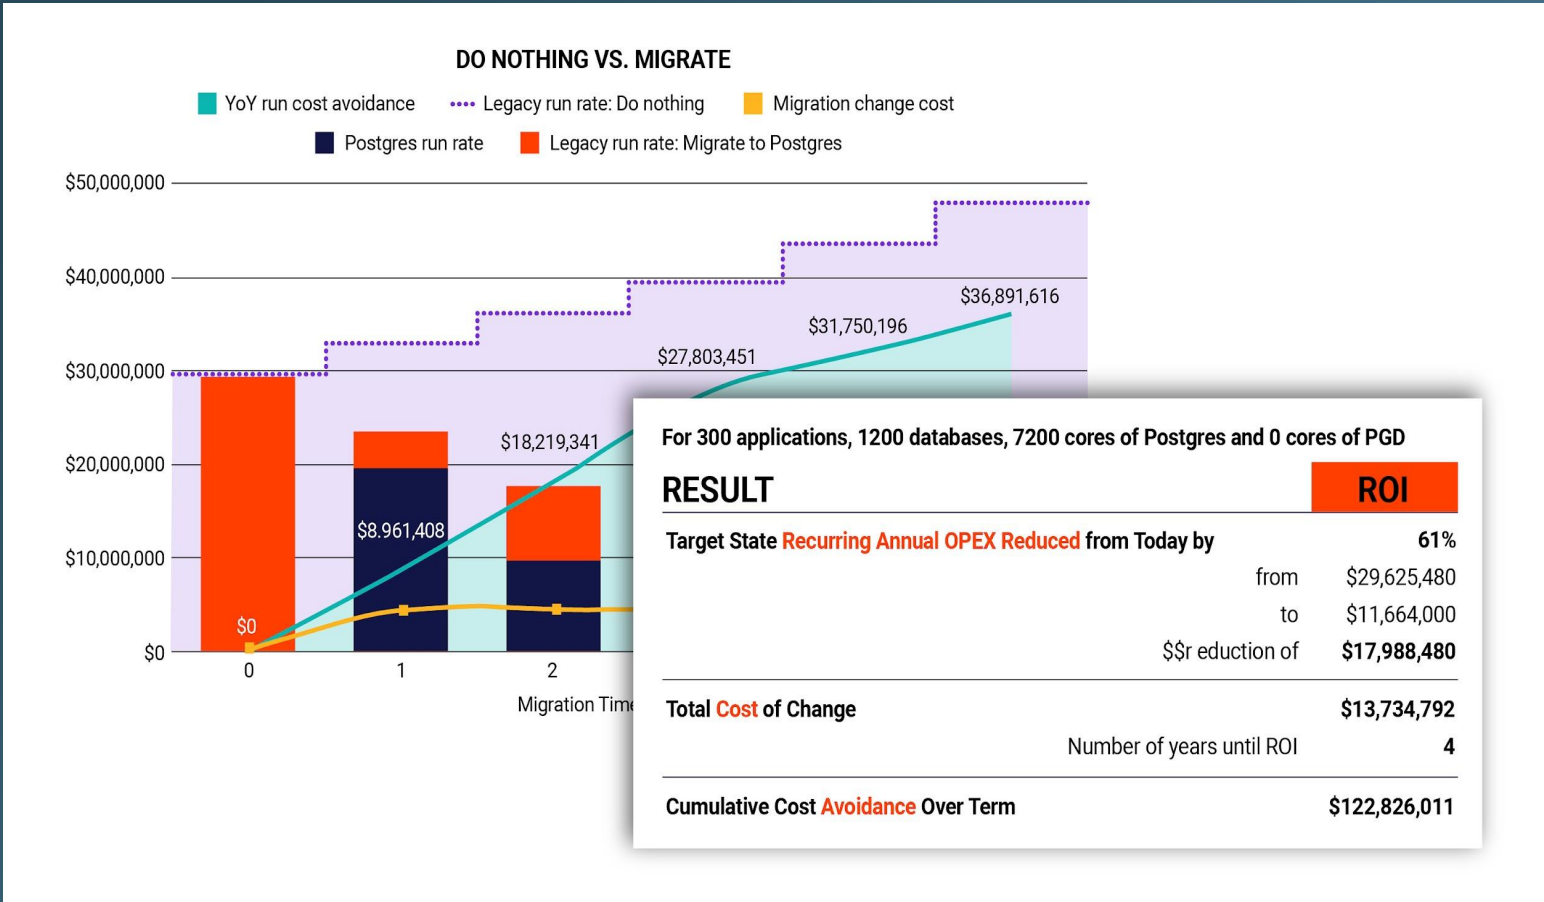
DO NOTHING VS. MIGRATE

YoY run cost avoidance
Legacy run rate: Do nothing
Migration change cost
Postgres run rate
Legacy run rate: Migrate to Postgres

$50,000,000
$40,000,000
$30,000,000
$20,000,000
$10,000,000
$0

$36,891,616
$31,750,196
$27,803,451
$18,219,341
$8.961,408
$0

0
1
2
Migration Time

For 300 applications, 1200 databases, 7200 cores of Postgres and 0 cores of PGD

RESULT

ROI

Target State Recurring Annual OPEX Reduced from Today by 61%

from $29,625,480

to $11,664,000

$$r eduction of $17,988,480

Total Cost of Change $13,734,792

Number of years until ROI 4

Cumulative Cost Avoidance Over Term $122,826,011